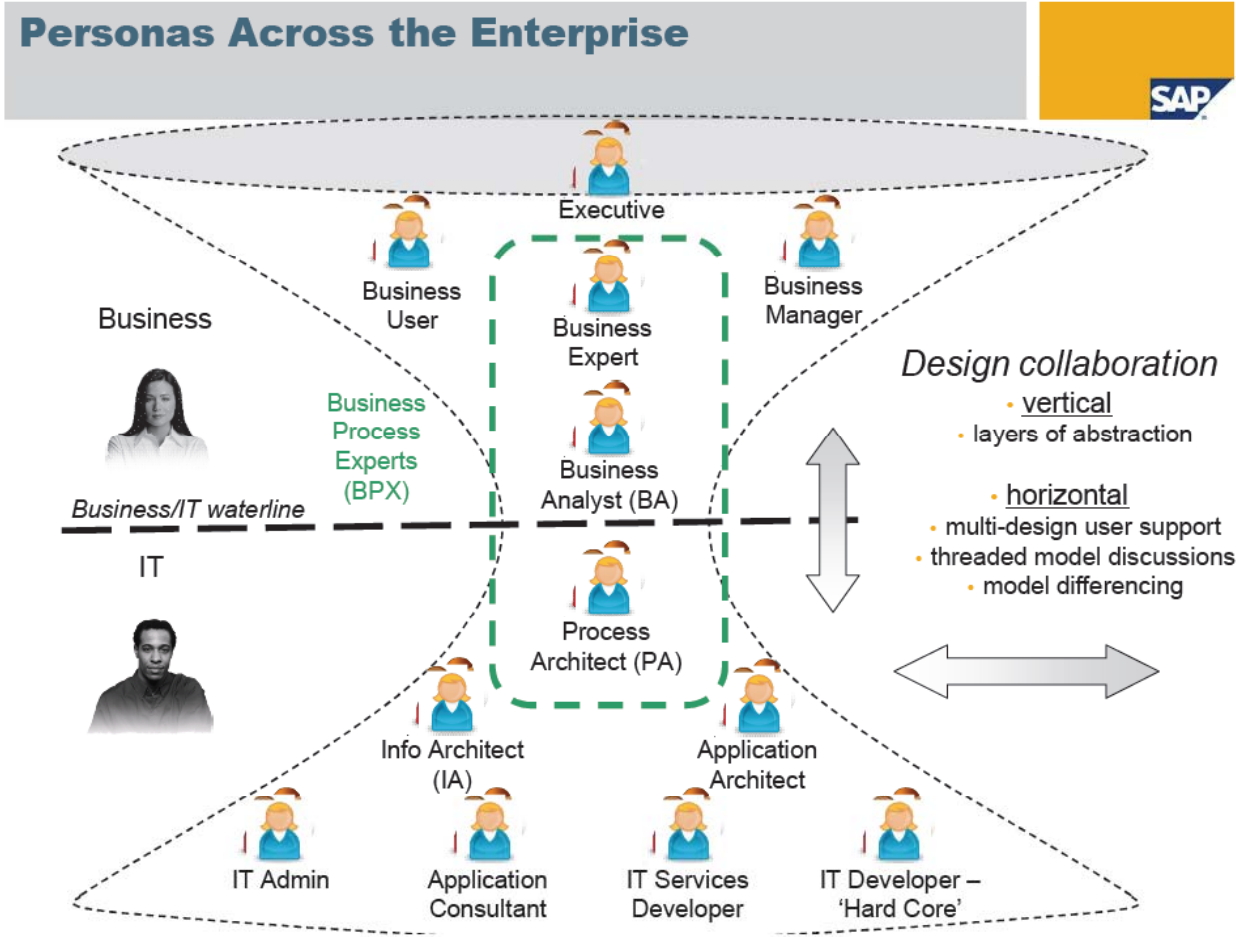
Personas Across the Enterprise

SAP

Executive

Business User

Business Expert

Business Manager

Business

Design collaboration

• vertical
• layers of abstraction

Business Process Experts (BPX)

Business Analyst (BA)

• horizontal
• multi-design user support
• threaded model discussions
• model differencing

Business/IT waterline

IT

Process Architect (PA)

Info Architect (IA)

Application Architect

IT Admin

Application Consultant

IT Services Developer

IT Developer – 'Hard Core'